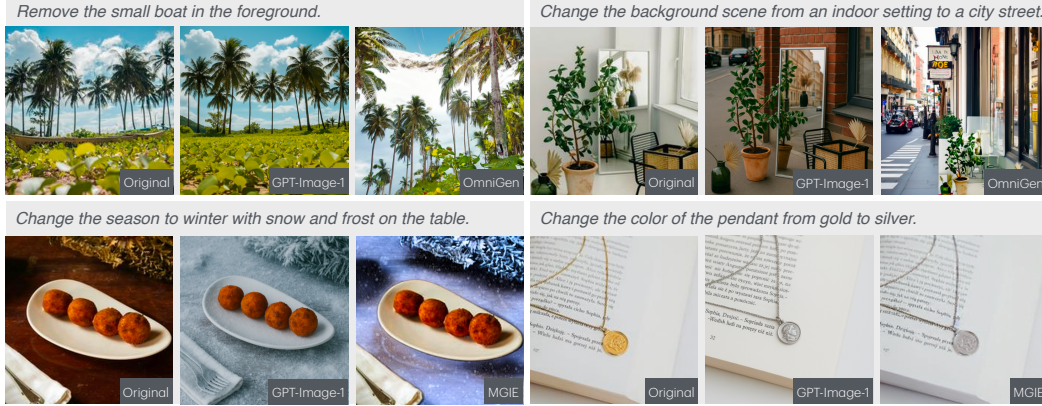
Remove the small boat in the foreground.

Original GPT-Image-1 OmniGen

Change the background scene from an indoor setting to a city street.

Original GPT-Image-1 OmniGen

Change the season to winter with snow and frost on the table.

Original GPT-Image-1 MGIE

Change the color of the pendant from gold to silver.

Original GPT-Image-1 MGIE